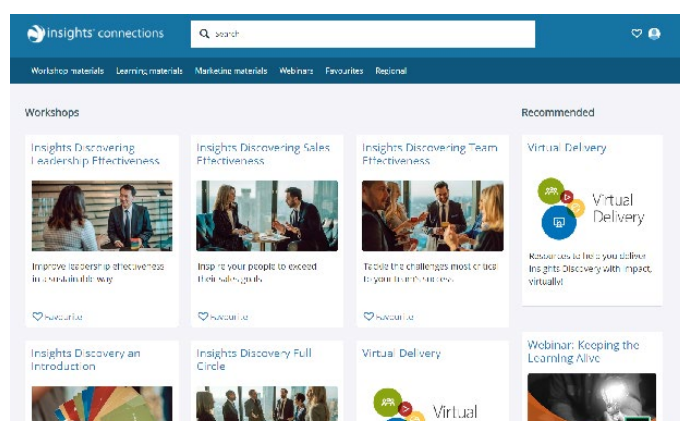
insights connections

Search

Workshop materials Learning materials Marketing materials Webinars Favourites Regional

Workshops

Insights Discovering Leadership Effectiveness

Improve leadership effectiveness in a sustainable way

Favourite

Insights Discovering Sales Effectiveness

Inspire your people to exceed their sales goals

Favourite

Insights Discovering Team Effectiveness

Tackle the challenges most critical to your team's success

Favourite

Insights Discovery an Introduction

Insights Discovery Full Circle

Virtual Delivery

Virtual

Recommended

Virtual Delivery

Virtual Delivery

Resources to help you deliver Insights Discovery with impact, virtually!

Webinar: Keeping the Learning Alive